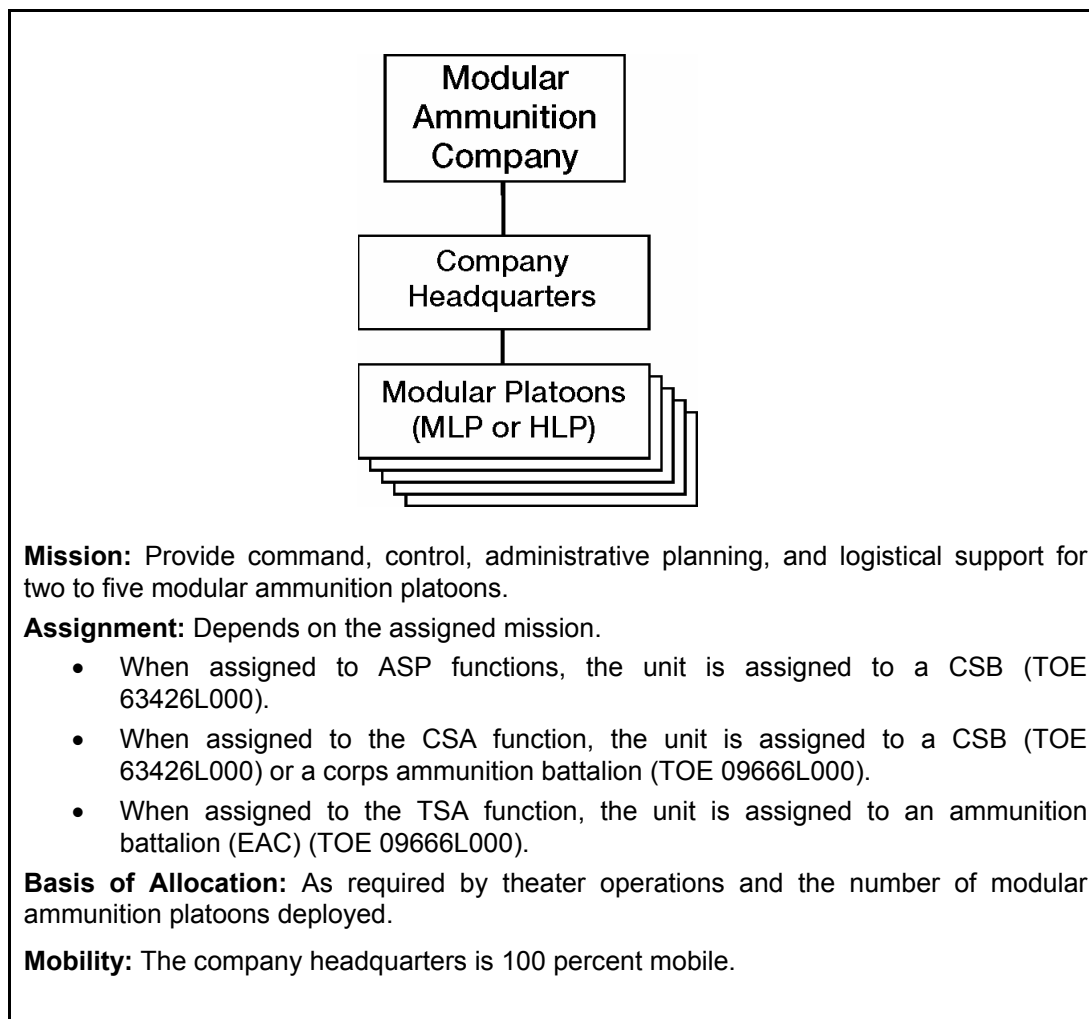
Modular Ammunition Company

Company Headquarters

Modular Platoons (MLP or HLP)

**Mission:** Provide command, control, administrative planning, and logistical support for two to five modular ammunition platoons.

**Assignment:** Depends on the assigned mission.

- When assigned to ASP functions, the unit is assigned to a CSB (TOE 63426L000).
- When assigned to the CSA function, the unit is assigned to a CSB (TOE 63426L000) or a corps ammunition battalion (TOE 09666L000).
- When assigned to the TSA function, the unit is assigned to an ammunition battalion (EAC) (TOE 09666L000).

**Basis of Allocation:** As required by theater operations and the number of modular ammunition platoons deployed.

**Mobility:** The company headquarters is 100 percent mobile.